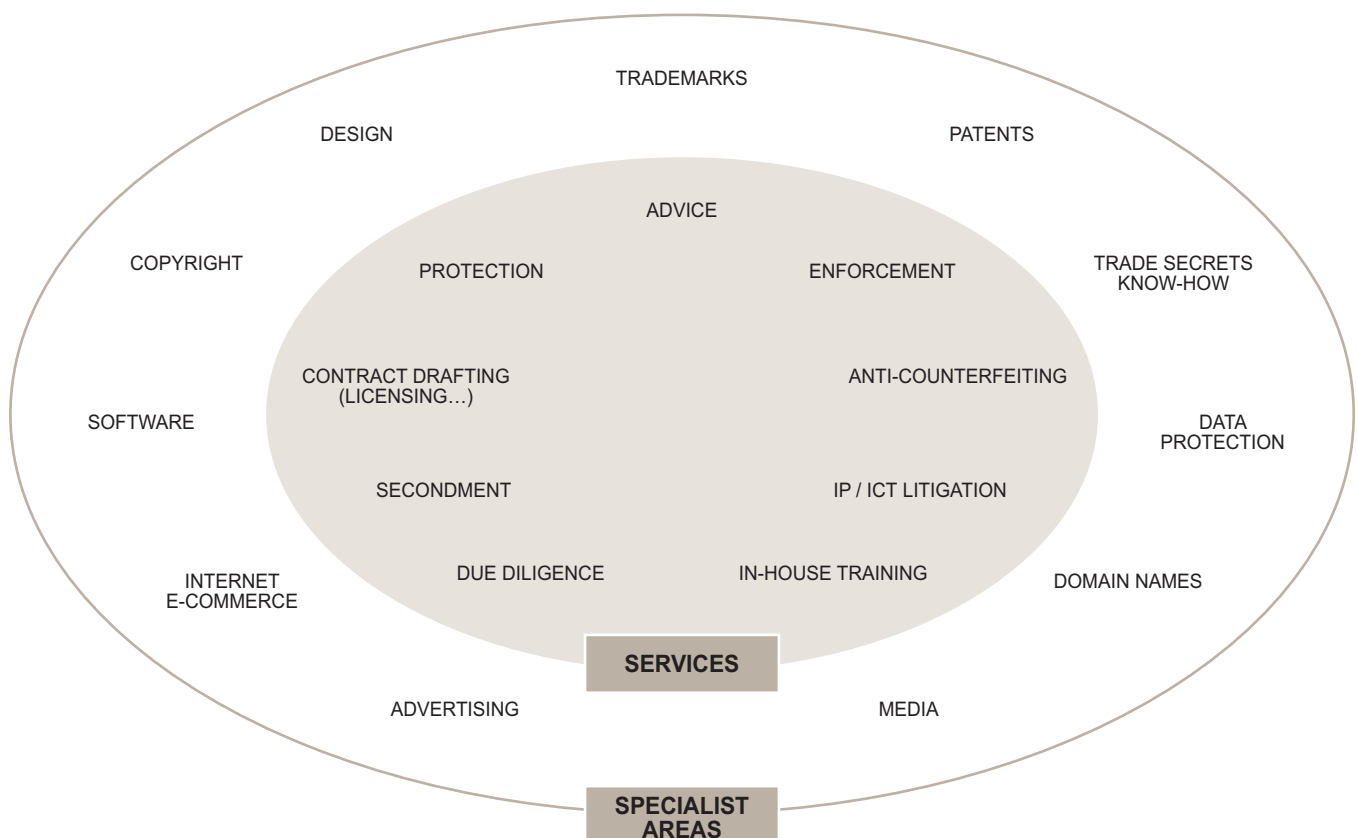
TRADEMARKS

DESIGN

PATENTS

ADVICE

COPYRIGHT

PROTECTION

ENFORCEMENT

TRADE SECRETS
KNOW-HOW

CONTRACT DRAFTING
(LICENSING…)

ANTI-COUNTERFEITING

SOFTWARE

DATA
PROTECTION

SECONDMENT

IP / ICT LITIGATION

INTERNET
E-COMMERCE

DUE DILIGENCE

IN-HOUSE TRAINING

DOMAIN NAMES

SERVICES

ADVERTISING

MEDIA

SPECIALIST
AREAS